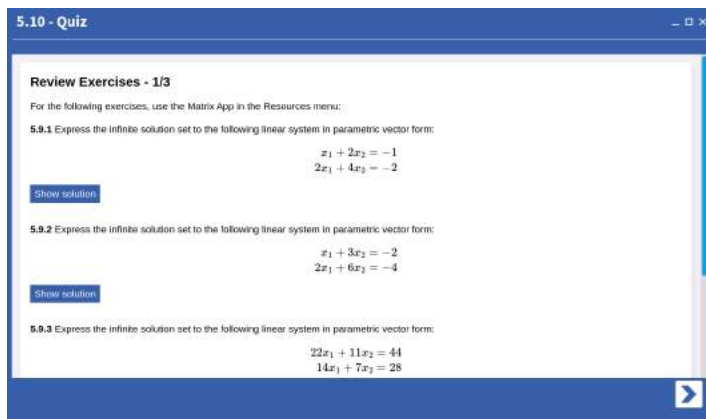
5.10 - Quiz

_ □ ×

Review Exercises - 1/3

For the following exercises, use the Matrix App in the Resources menu:

5.9.1 Express the infinite solution set to the following linear system in parametric vector form:

$x_1 + 2x_2 = -1$
$2x_1 + 4x_2 = -2$

Show solution

5.9.2 Express the infinite solution set to the following linear system in parametric vector form:

$x_1 + 3x_2 = -2$
$2x_1 + 6x_2 = -4$

Show solution

5.9.3 Express the infinite solution set to the following linear system in parametric vector form:

$22x_1 + 11x_2 = 44$
$14x_1 + 7x_2 = 28$